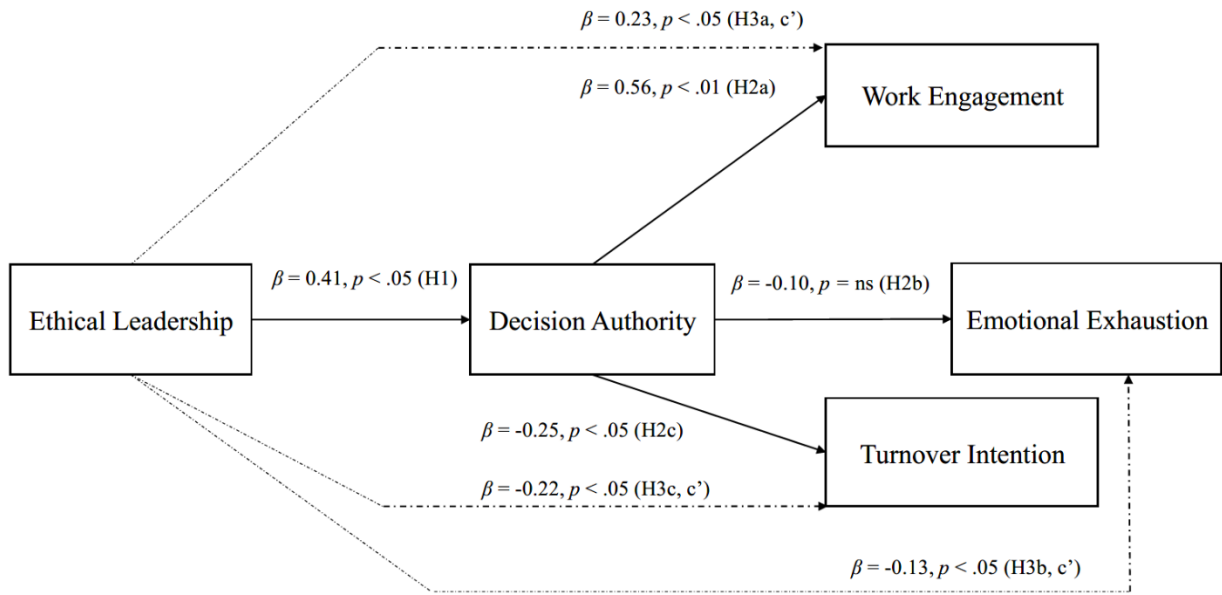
$\beta$ = 0.23, $p$ < .05 (H3a, c')

$\beta$ = 0.56, $p$ < .01 (H2a)

Work Engagement

$\beta$ = 0.41, $p$ < .05 (H1)

$\beta$ = -0.10, $p$ = ns (H2b)

Ethical Leadership

Decision Authority

Emotional Exhaustion

$\beta$ = -0.25, $p$ < .05 (H2c)

Turnover Intention

$\beta$ = -0.22, $p$ < .05 (H3c, c')

$\beta$ = -0.13, $p$ < .05 (H3b, c')